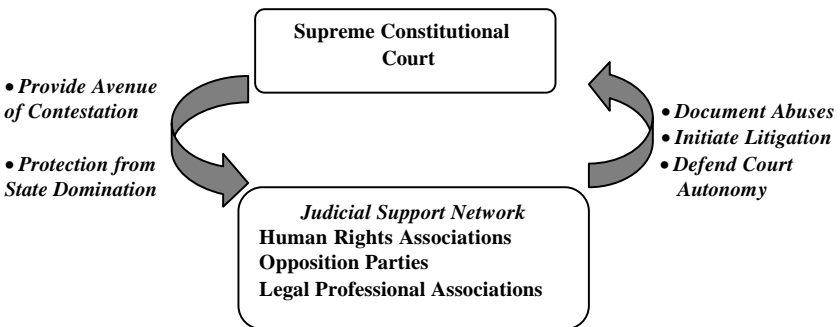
Supreme Constitutional Court

• Provide Avenue of Contestation

• Protection from State Domination

• Document Abuses
• Initiate Litigation
• Defend Court Autonomy

Judicial Support Network
Human Rights Associations
Opposition Parties
Legal Professional Associations